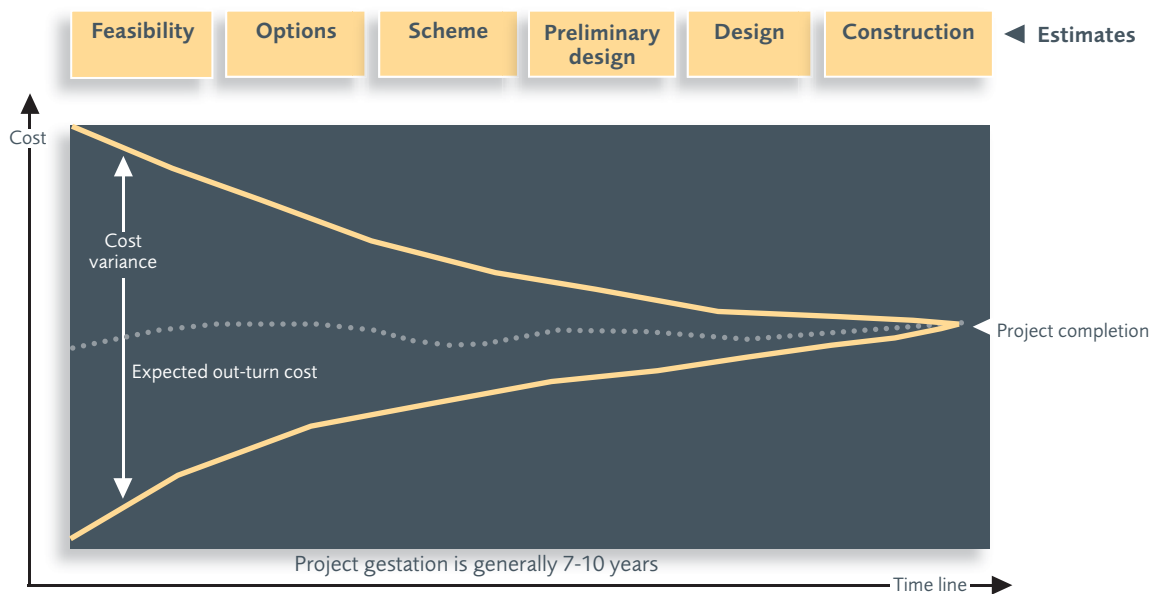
Feasibility

Options

Scheme

Preliminary design

Design

Construction

Estimates

Cost

Cost variance

Expected out-turn cost

Project completion

Project gestation is generally 7-10 years

Time line